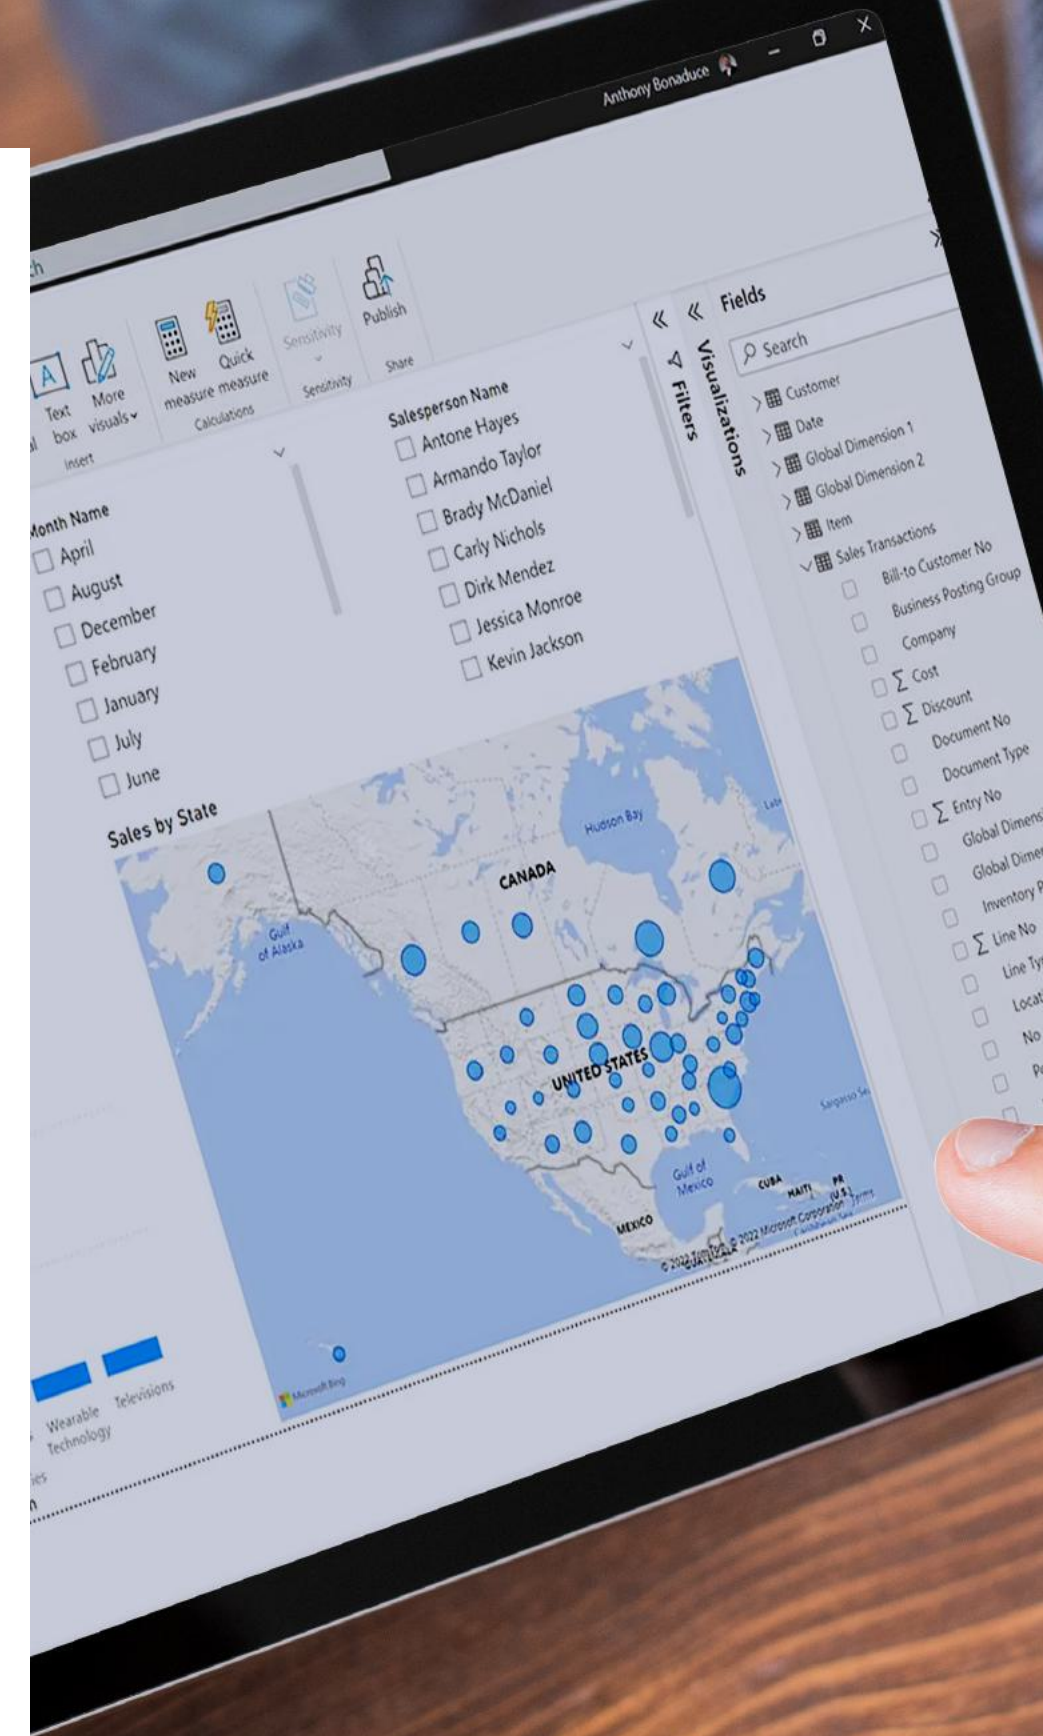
Anthony Bonaduce

h

Text box
More visuals
Insert

New measure
Quick measure
Calculations

Sensitivity
Sensitivity

Publish
Share

Month Name
April
August
December
February
January
July
June

Salesperson Name
Antone Hayes
Armando Taylor
Brady McDaniel
Carly Nichols
Dirk Mendez
Jessica Monroe
Kevin Jackson

Filters

Visualizations

Fields
Search
Customer
Date
Global Dimension 1
Global Dimension 2
Item
Sales Transactions
Bill-to Customer No
Business Posting Group
Company
Cost
Discount
Document No
Document Type
Entry No
Global Dimens
Global Dime
Inventory P
Line No
Line Ty
Locat
No
P

Sales by State

Gulf of Alaska
Hudson Bay
CANADA
UNITED STATES
Gulf of Mexico
MEXICO
CUBA
HAITI
PR (U.S.)
Sargasso Sea
© 2022 TomTom, © 2022 Microsoft Corporation Terms
Microsoft Bing

Wearable Technology
Televisions